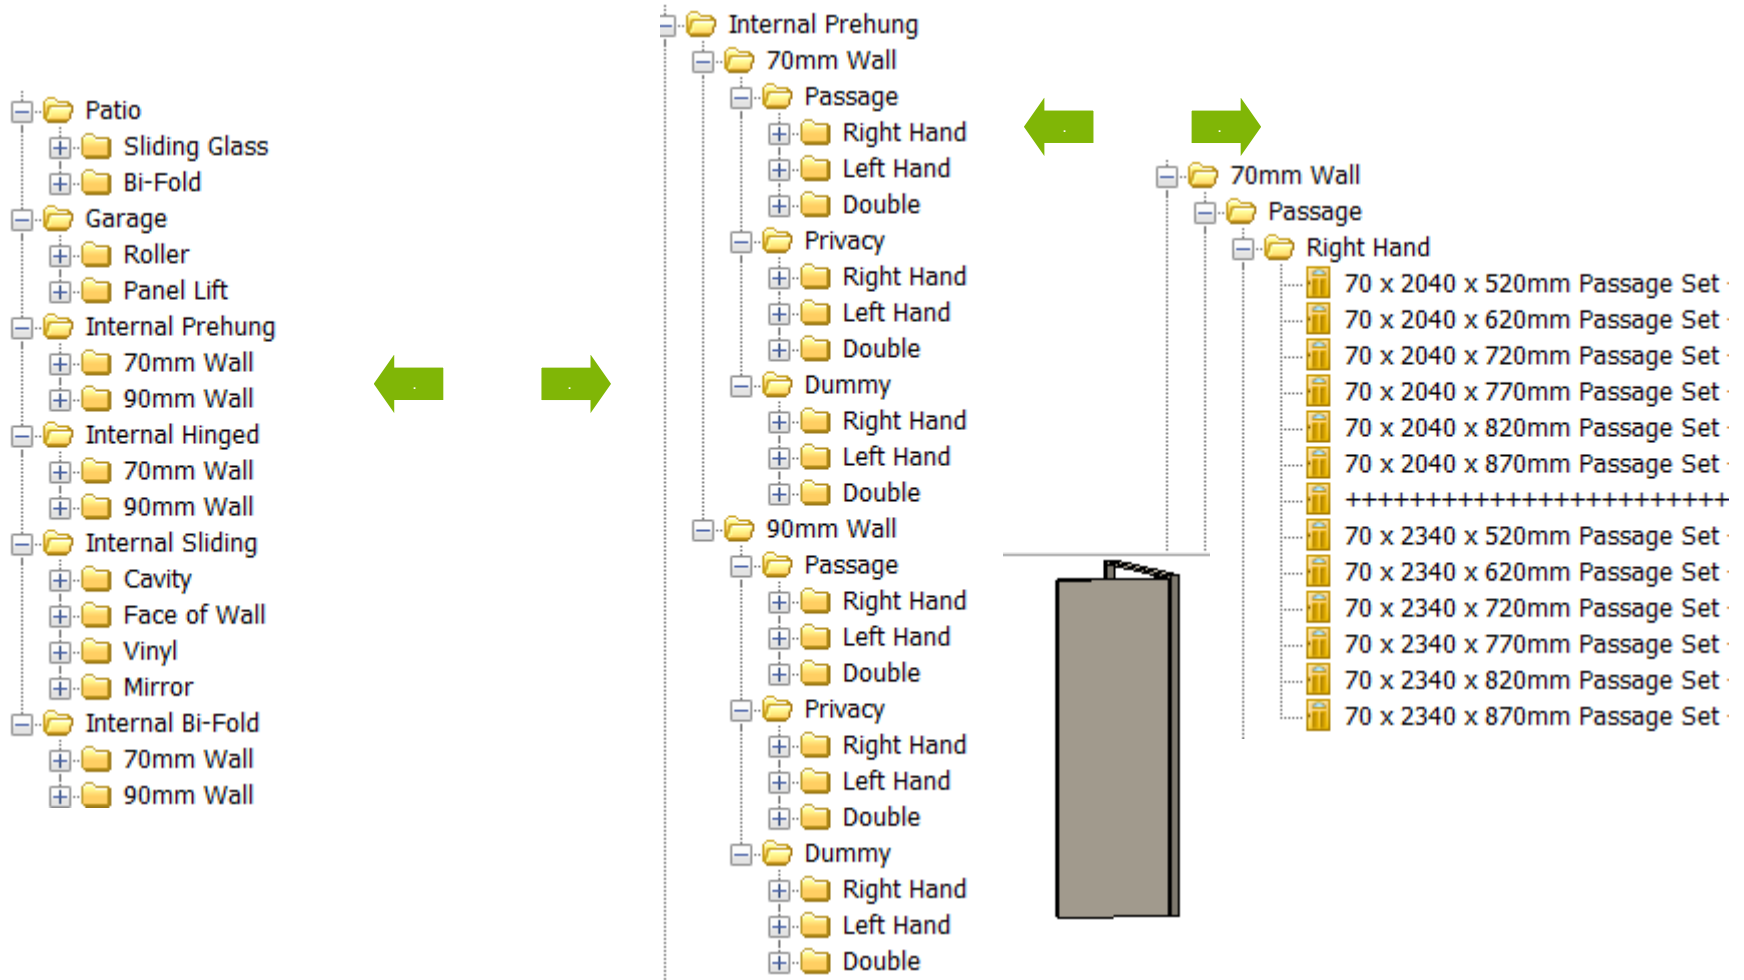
Patio
Sliding Glass
Bi-Fold
Garage
Roller
Panel Lift
Internal Prehung
70mm Wall
90mm Wall
Internal Hinged
70mm Wall
90mm Wall
Internal Sliding
Cavity
Face of Wall
Vinyl
Mirror
Internal Bi-Fold
70mm Wall
90mm Wall

Internal Prehung
70mm Wall
Passage
Right Hand
Left Hand
Double
Privacy
Right Hand
Left Hand
Double
Dummy
Right Hand
Left Hand
Double
90mm Wall
Passage
Right Hand
Left Hand
Double
Privacy
Right Hand
Left Hand
Double
Dummy
Right Hand
Left Hand
Double

70mm Wall
Passage
Right Hand
70 x 2040 x 520mm Passage Set
70 x 2040 x 620mm Passage Set
70 x 2040 x 720mm Passage Set
70 x 2040 x 770mm Passage Set
70 x 2040 x 820mm Passage Set
70 x 2040 x 870mm Passage Set
++++++++++++++++++++++
70 x 2340 x 520mm Passage Set
70 x 2340 x 620mm Passage Set
70 x 2340 x 720mm Passage Set
70 x 2340 x 770mm Passage Set
70 x 2340 x 820mm Passage Set
70 x 2340 x 870mm Passage Set